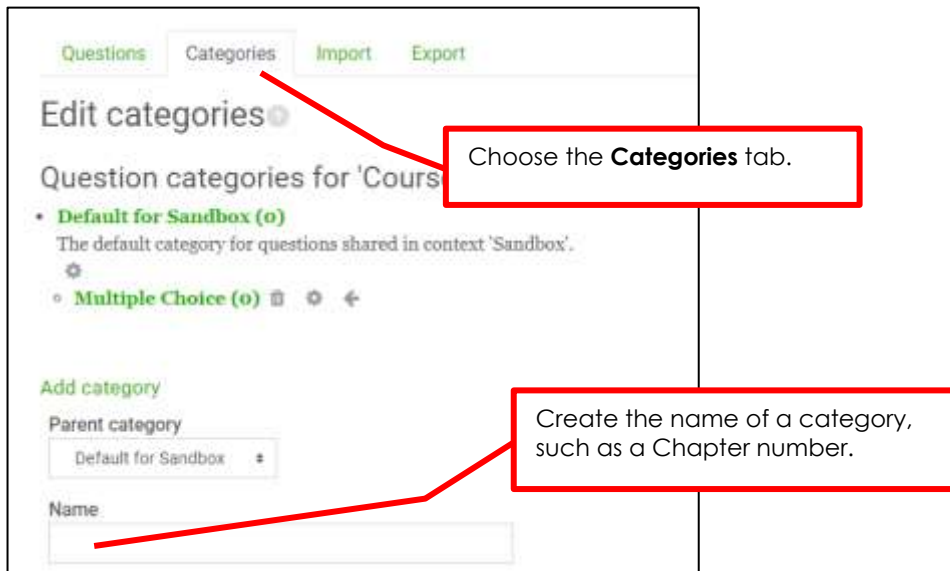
Questions Categories Import Export

Edit categories

Question categories for 'Cours

Choose the **Categories** tab.

• Default for Sandbox (0)
The default category for questions shared in context 'Sandbox'.

◦ Multiple Choice (0)

Add category

Parent category

Default for Sandbox

Name

Create the name of a category, such as a Chapter number.